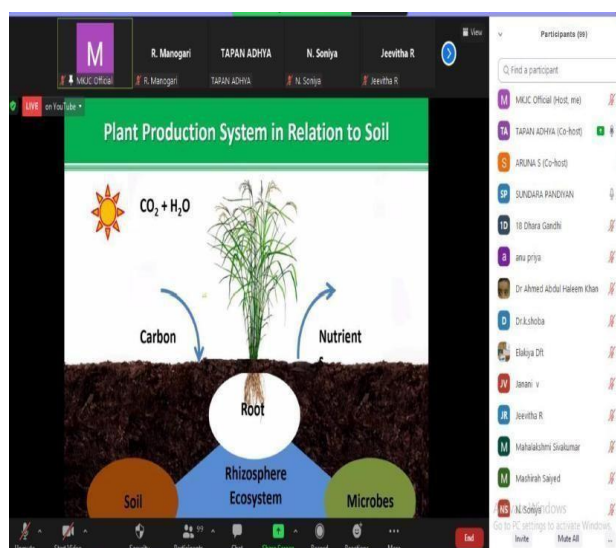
M
MKJC Official
R. Manogari
R. Manogari
TAPAN ADHYA
TAPAN ADHYA
N. Soniya
N. Soniya
Jeevitha R
Jeevitha R
View

LIVE on YouTube

Plant Production System in Relation to Soil

$CO_2 + H_2O$

Carbon

Nutrient
s

Root

Rhizosphere Ecosystem

Soil

Microbes

Participants (99)

Find a participant

MKJC Official (Host, me)
TAPAN ADHYA (Co-host)
ARUNA S (Co-host)
SUNDARA PANDIYAN
18 Dhara Gandhi
anu priya
Dr Ahmed Abdul Haleem Khan
Dr.k.shoba
Elakiya Dft
Janani v
Jeevitha R
Mahalakshmi Sivakumar
Mashirah Saiyed
N. Soniya

Activate Windows
Go to PC settings to activate Windows.

Invite
Mute All

End